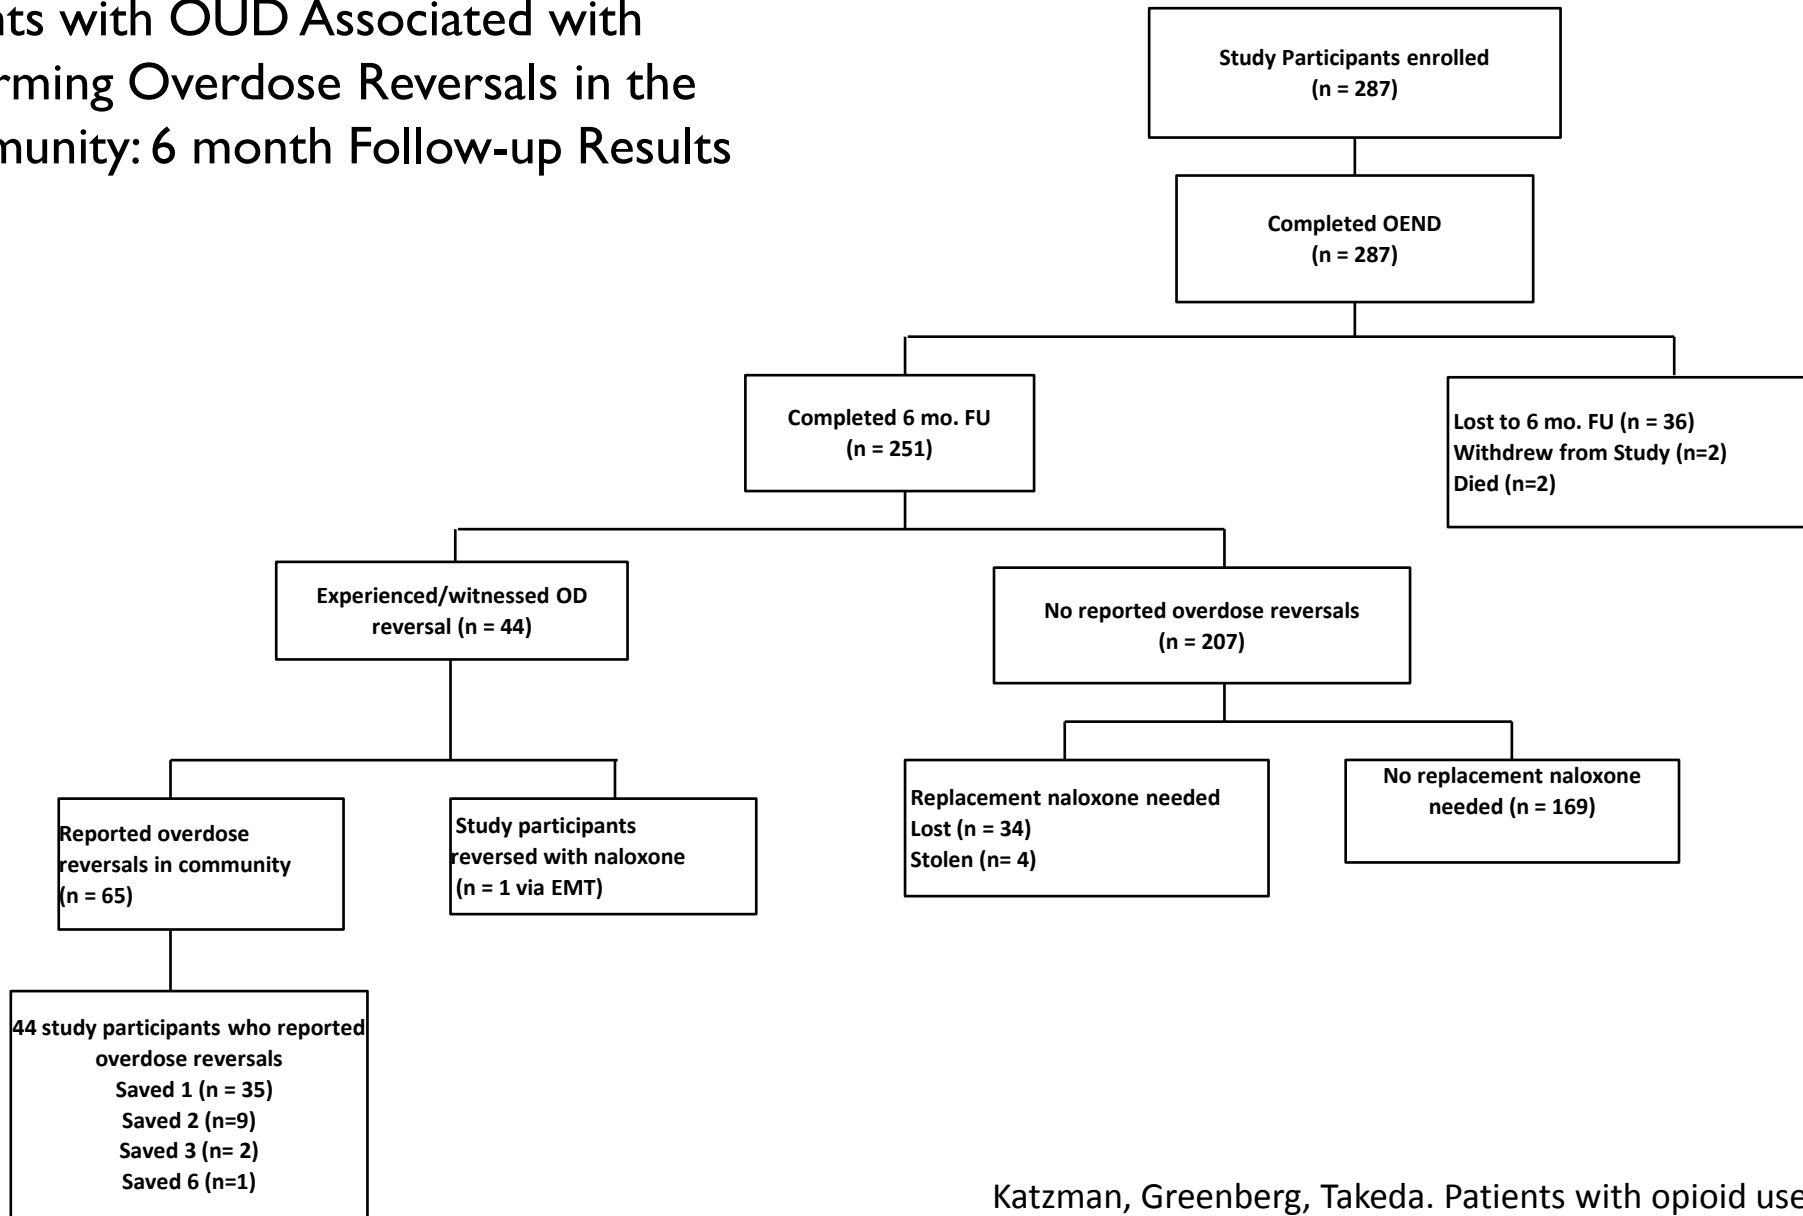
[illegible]ts with OUD Associated with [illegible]rming Overdose Reversals in the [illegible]munity: 6 month Follow-up Results

Study Participants enrolled
(n = 287)

Completed OEND
(n = 287)

Completed 6 mo. FU
(n = 251)

Lost to 6 mo. FU (n = 36)
Withdrew from Study (n=2)
Died (n=2)

Experienced/witnessed OD reversal (n = 44)

No reported overdose reversals
(n = 207)

Reported overdose reversals in community
(n = 65)

Study participants reversed with naloxone
(n = 1 via EMT)

Replacement naloxone needed
Lost (n = 34)
Stolen (n= 4)

No replacement naloxone needed (n = 169)

44 study participants who reported overdose reversals
Saved 1 (n = 35)
Saved 2 (n=9)
Saved 3 (n= 2)
Saved 6 (n=1)

Katzman, Greenberg, Takeda. Patients with opioid use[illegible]